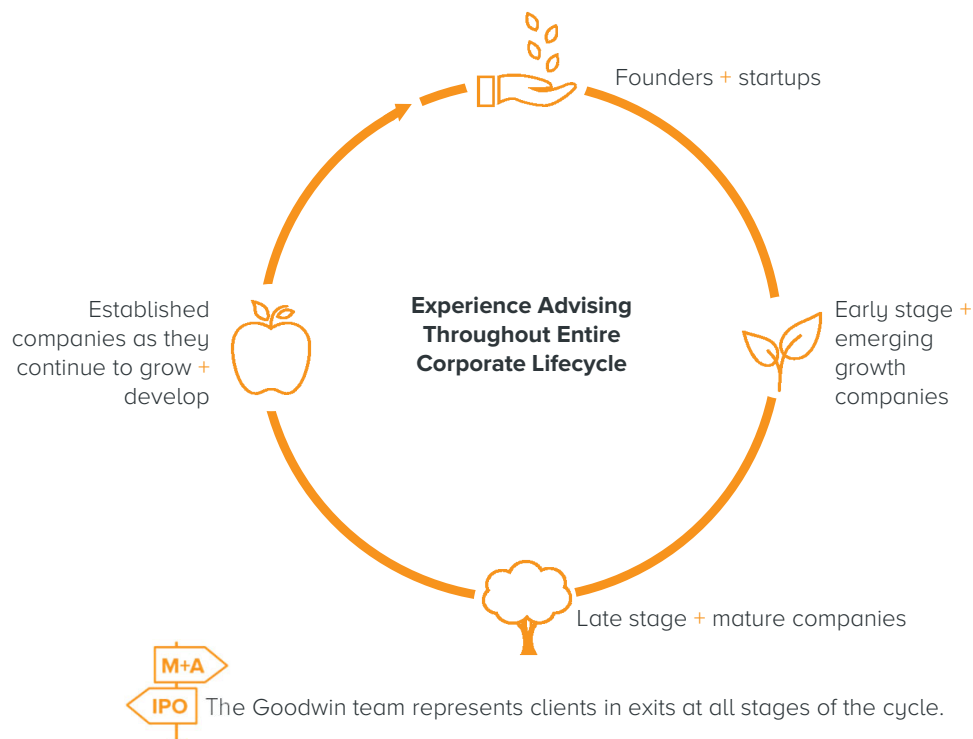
Founders + startups

Established companies as they continue to grow + develop

Experience Advising Throughout Entire Corporate Lifecycle

Early stage + emerging growth companies

Late stage + mature companies

M+A

IPO

The Goodwin team represents clients in exits at all stages of the cycle.